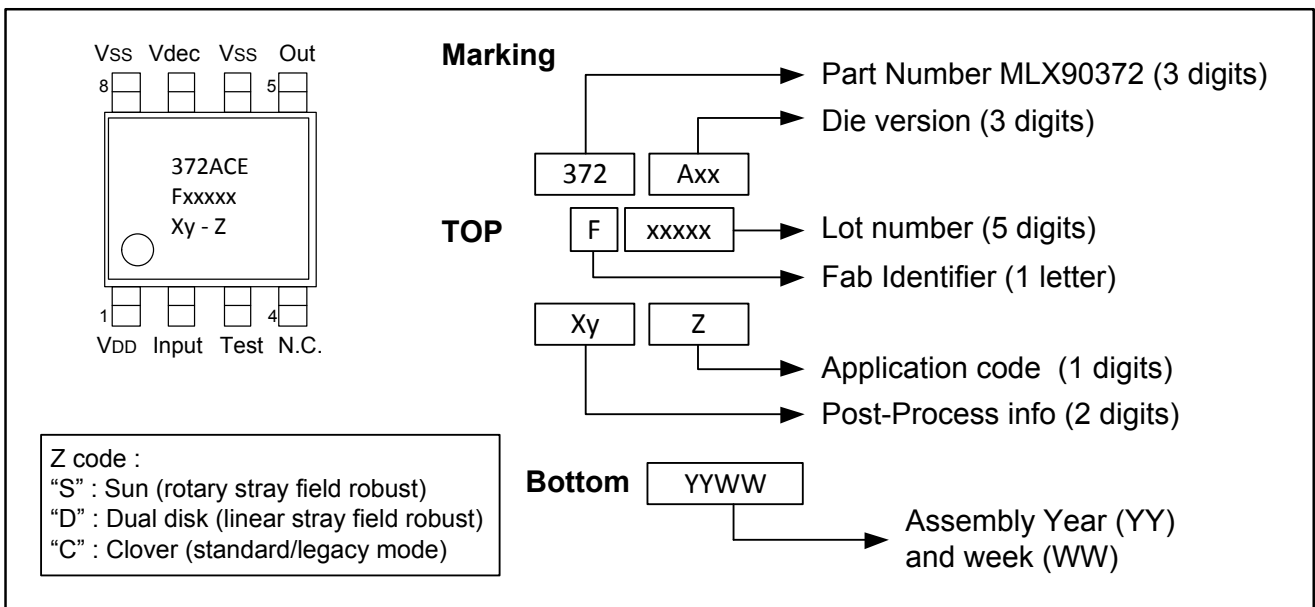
Vss Vdec Vss Out
8 5

372ACE
Fxxxxx
Xy - Z

1 4
VDD Input Test N.C.

Marking

372 Axx

Part Number MLX90372 (3 digits)

Die version (3 digits)

TOP

F xxxxx

Lot number (5 digits)

Fab Identifier (1 letter)

Xy Z

Application code (1 digits)

Post-Process info (2 digits)

Z code :
"S" : Sun (rotary stray field robust)
"D" : Dual disk (linear stray field robust)
"C" : Clover (standard/legacy mode)

Bottom YYWW

Assembly Year (YY) and week (WW)